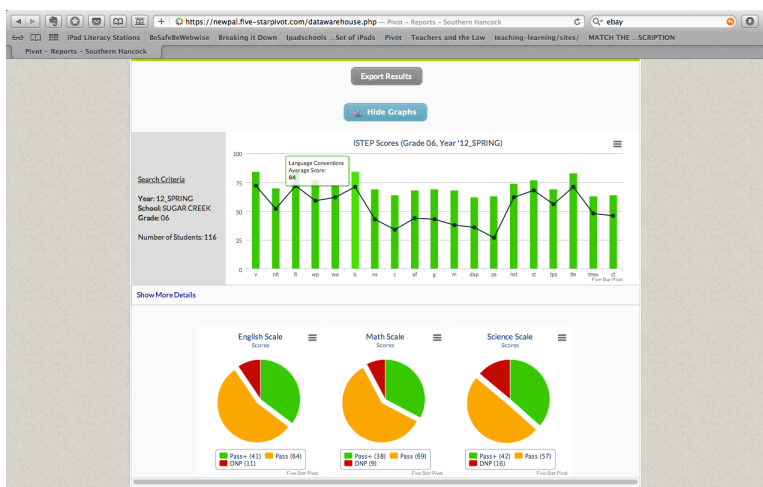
https://newpal.five-starpivot.com/datawarehouse.php — Pivot – Reports – Southern Hancock

ebay

iPad Literacy Stations BeSafeBeWebwise Breaking it Down Ipadschools ...Set of iPads Pivot Teachers and the Law teaching-learning/sites/ MATCH THE ...SCRIPTION

Pivot – Reports – Southern Hancock

Export Results

Hide Graphs

Search Criteria

Year: 12_SPRING
School: SUGAR CREEK
Grade: 06

Number of Students: 116

ISTEP Scores (Grade 06, Year '12_SPRING)

Language Conventions
Average Score:
84

100
75
50
25
0

v nlt lt wp wa lc ns c af g m dap ps nst st tps tle tmw ct

Five-Star Pivot

Show More Details

English Scale
Scores

Pass+ (41) Pass (64)
DNP (11)

Five-Star Pivot

Math Scale
Scores

Pass+ (38) Pass (69)
DNP (9)

Five-Star Pivot

Science Scale
Scores

Pass+ (42) Pass (57)
DNP (16)

Five-Star Pivot